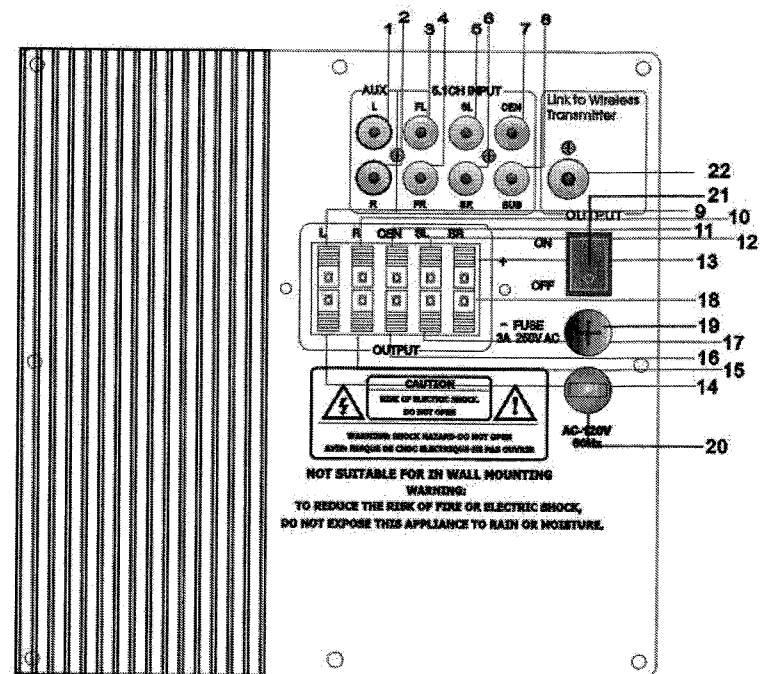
1 2 3 4 5 6 7 8

AUX

5.1CH INPUT

L

FL

SL

CEN

Link to Wireless Transmitter

R

FR

SR

SUB

22

21

OUTPUT

9

10

L

R

CEN

SL

SR

11

ON

12

+

13

OFF

18

− FUSE 3A 250V AC

19

17

OUTPUT

16

15

CAUTION

RISK OF ELECTRIC SHOCK DO NOT OPEN

14

WARNING: SHOCK HAZARD-DO NOT OPEN AVIS: RISQUE DE CHOC ELECTRIQUE-NE PAS OUVRIR

AC~120V 60Hz

20

NOT SUITABLE FOR IN WALL MOUNTING

WARNING:

TO REDUCE THE RISK OF FIRE OR ELECTRIC SHOCK, DO NOT EXPOSE THIS APPLIANCE TO RAIN OR MOISTURE.